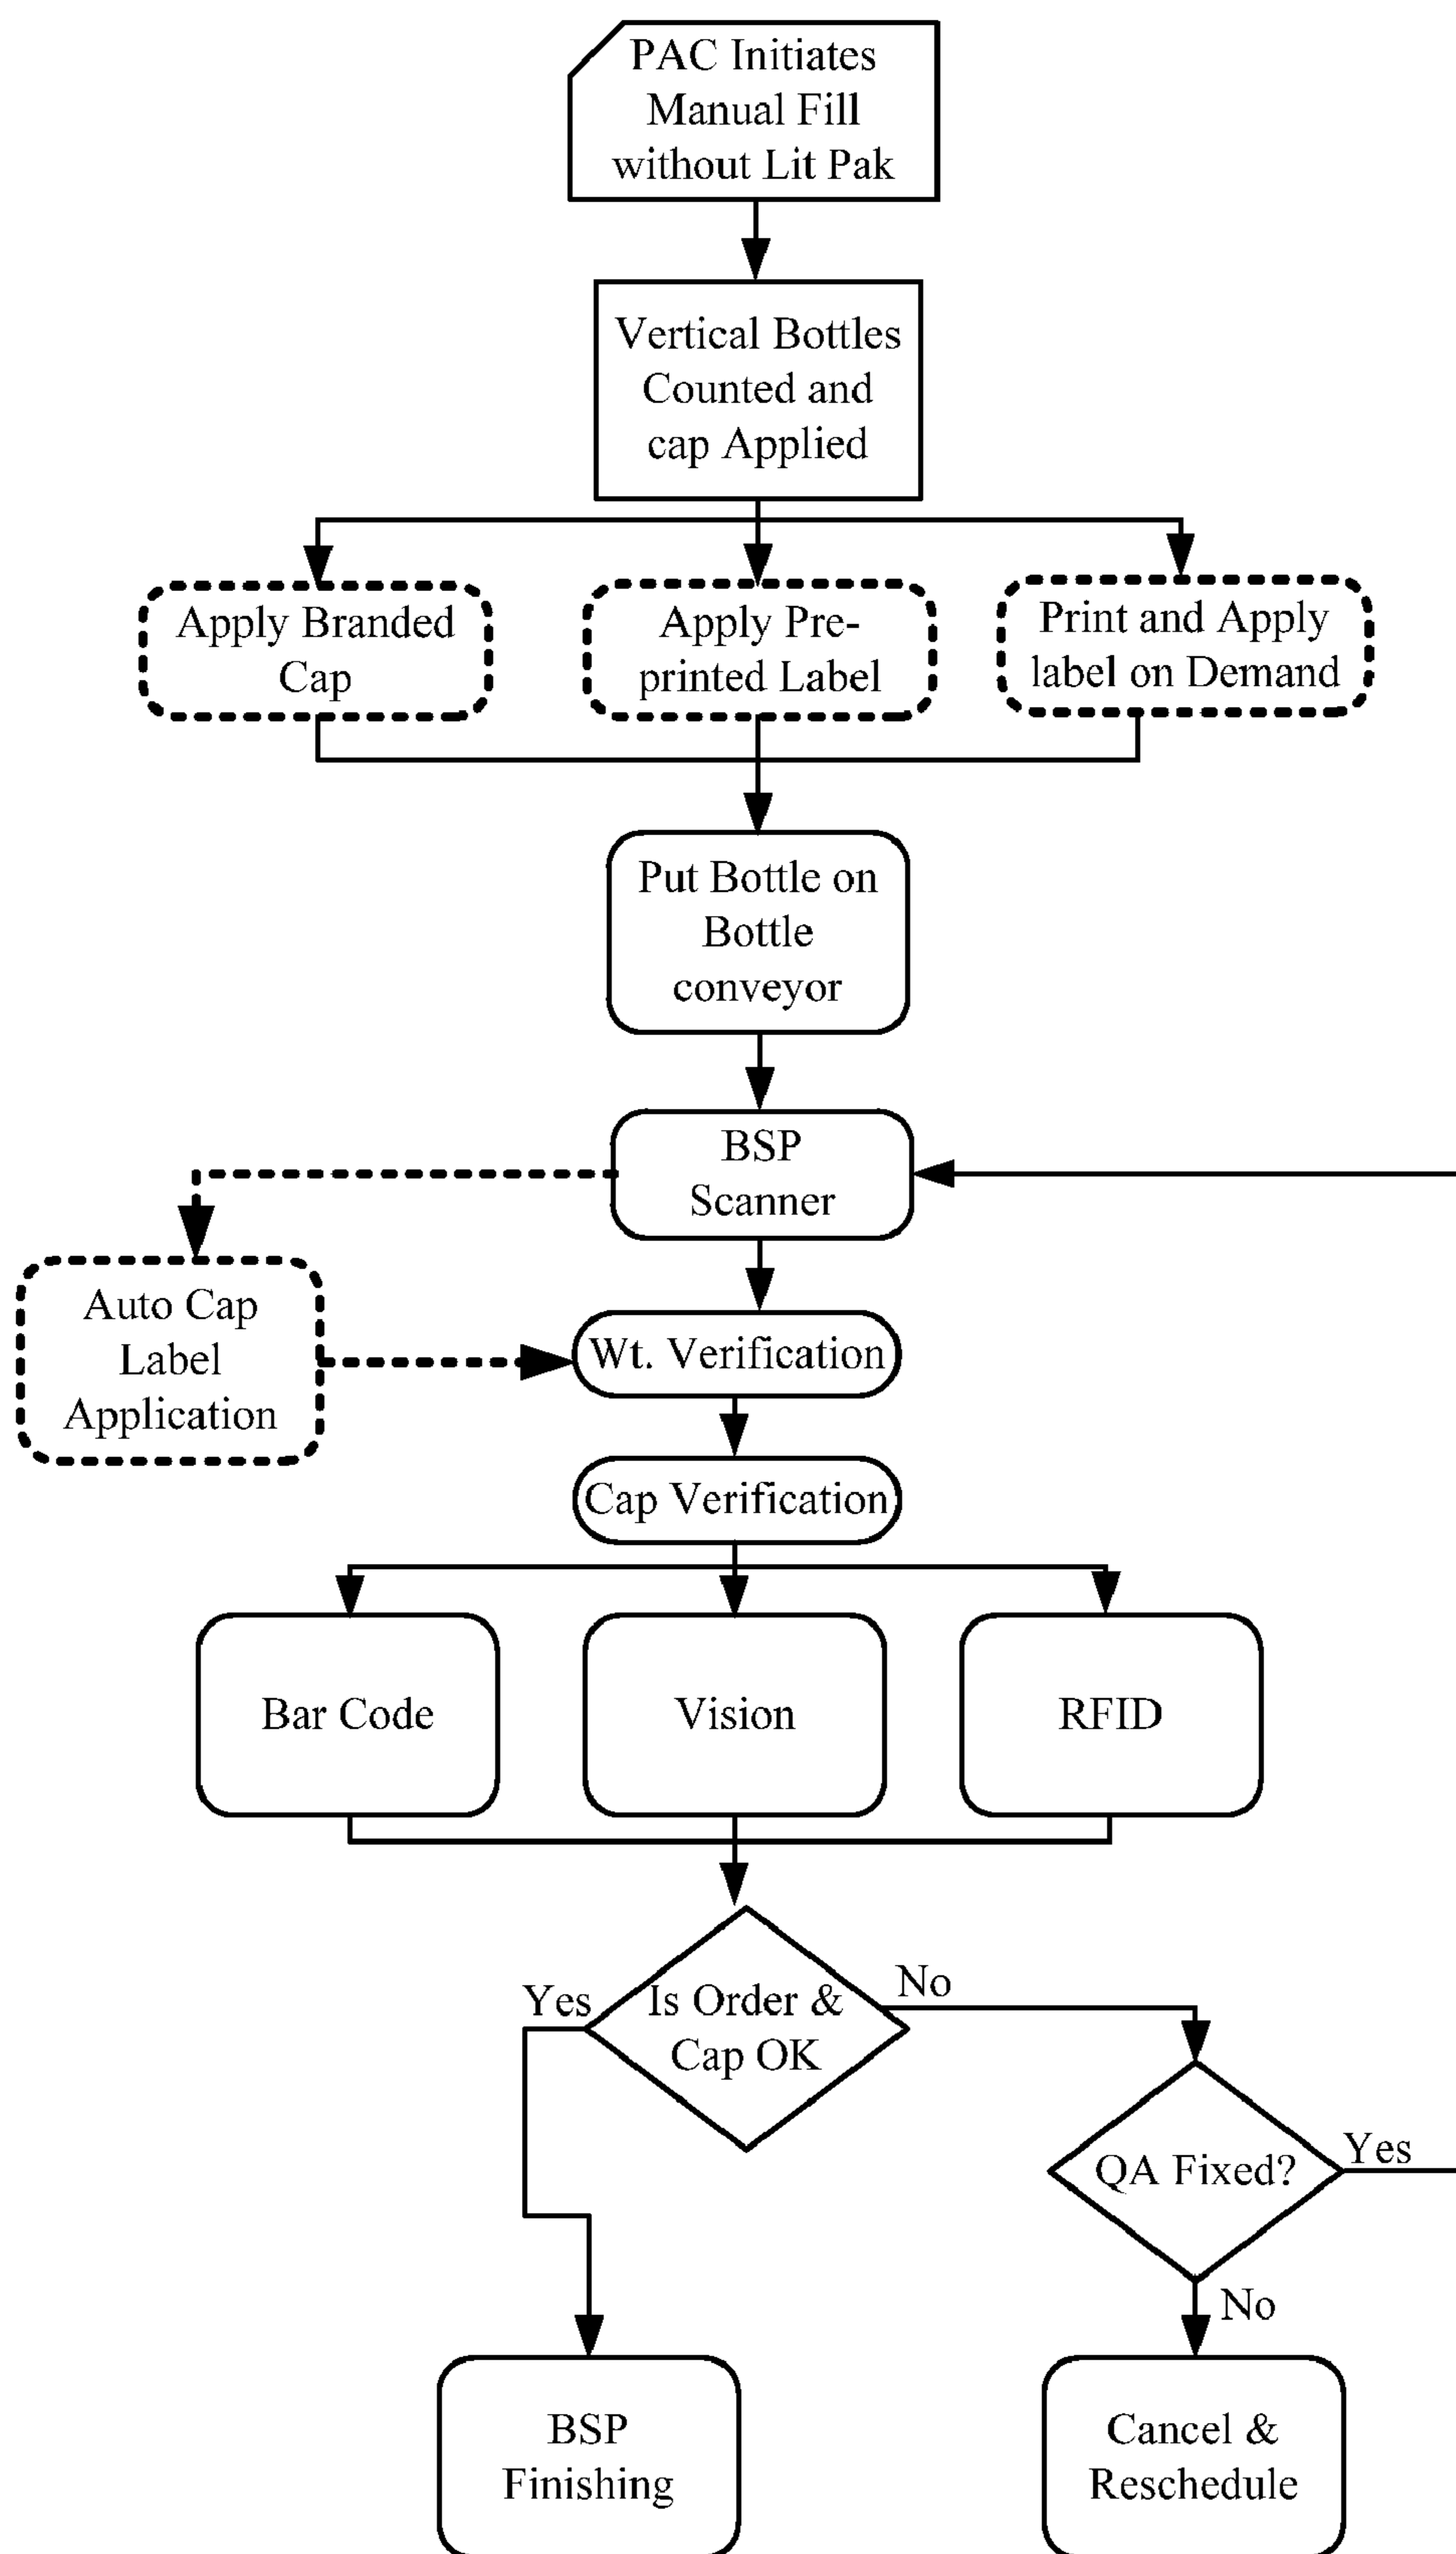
PAC Initiates Manual Fill without Lit Pak

Vertical Bottles Counted and cap Applied

Apply Branded Cap

Apply Pre-printed Label

Print and Apply label on Demand

Put Bottle on Bottle conveyor

BSP Scanner

Auto Cap Label Application

Wt. Verification

Cap Verification

Bar Code

Vision

RFID

Yes

Is Order & Cap OK

No

QA Fixed?

Yes

No

BSP Finishing

Cancel & Reschedule